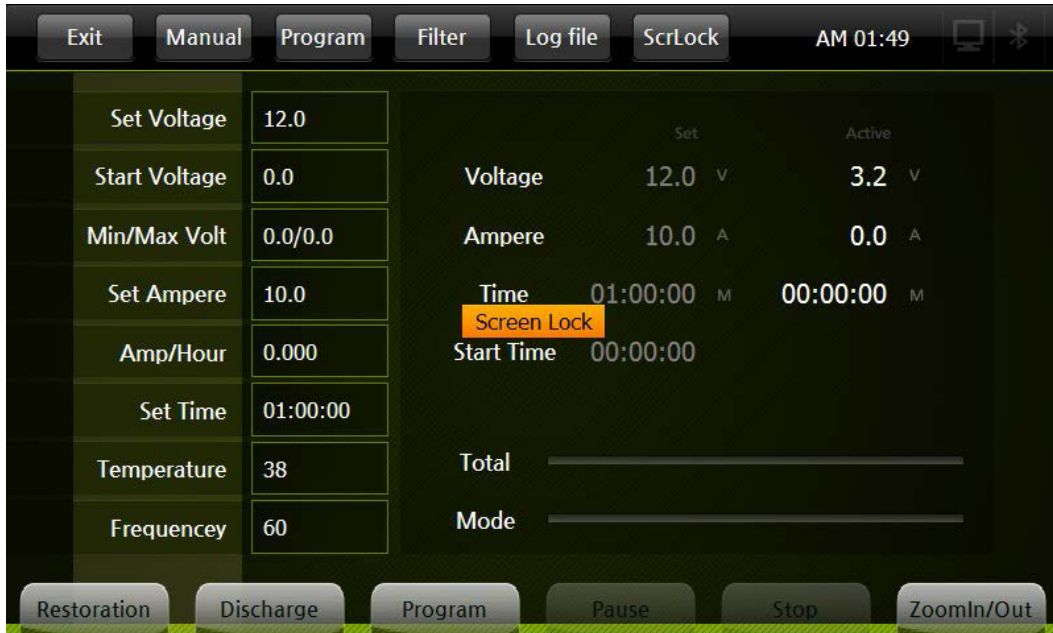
Exit Manual Program Filter Log file ScrLock AM 01:49

| Set Voltage | 12.0 |
|---|---|
| Start Voltage | 0.0 |
| Min/Max Volt | 0.0/0.0 |
| Set Ampere | 10.0 |
| Amp/Hour | 0.000 |
| Set Time | 01:00:00 |
| Temperature | 38 |
| Frequencey | 60 |

| | Set | | Active | |
|---|---|---|---|---|
| Voltage | 12.0 | V | 3.2 | V |
| Ampere | 10.0 | A | 0.0 | A |
| Time | 01:00:00 | M | 00:00:00 | M |
| Start Time | 00:00:00 | | | |

Screen Lock

Total

Mode

Restoration Discharge Program Pause Stop ZoomIn/Out